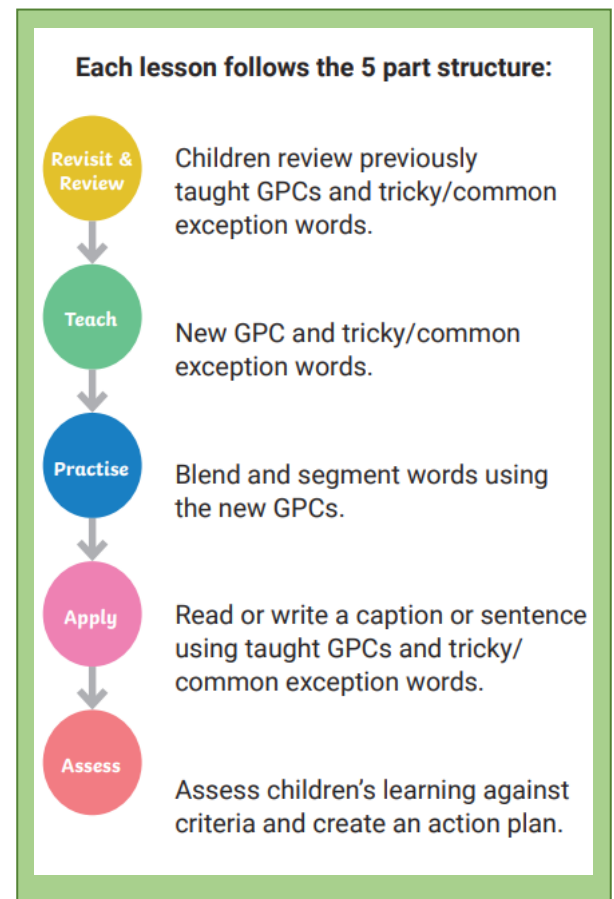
Each lesson follows the 5 part structure:

Revisit & Review

Children review previously taught GPCs and tricky/common exception words.

Teach

New GPC and tricky/common exception words.

Practise

Blend and segment words using the new GPCs.

Apply

Read or write a caption or sentence using taught GPCs and tricky/common exception words.

Assess

Assess children's learning against criteria and create an action plan.